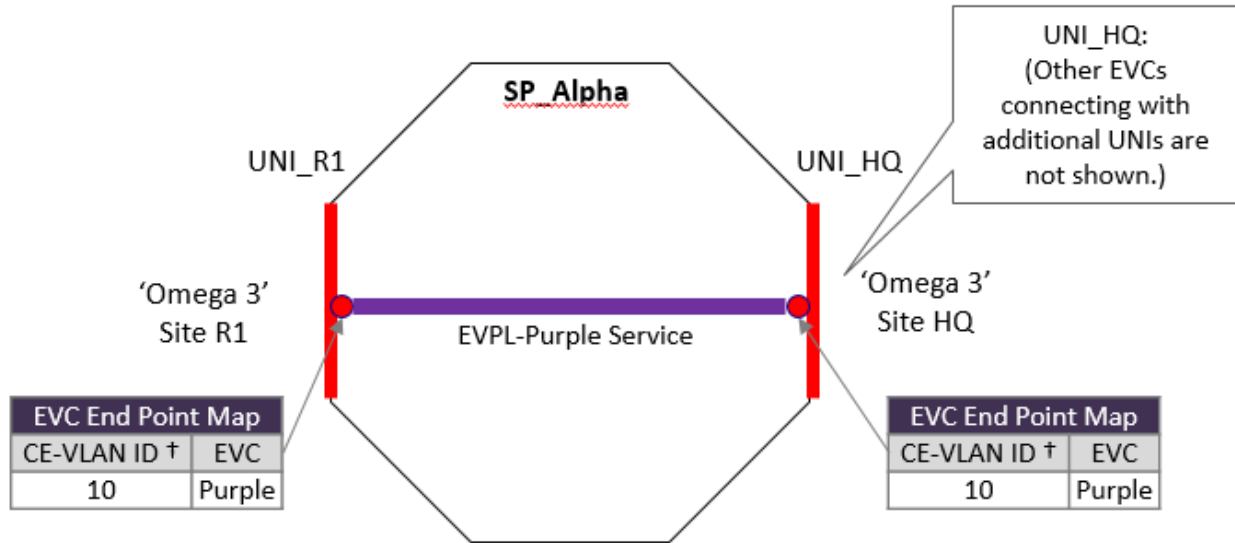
UNI_HQ:
(Other EVCs connecting with additional UNIs are not shown.)

SP_Alpha

UNI_R1

UNI_HQ

‘Omega 3’
Site R1

EVPL-Purple Service

‘Omega 3’
Site HQ

| EVC End Point Map | |
|---|---|
| CE-VLAN ID † | EVC |
| 10 | Purple |

| EVC End Point Map | |
|---|---|
| CE-VLAN ID † | EVC |
| 10 | Purple |